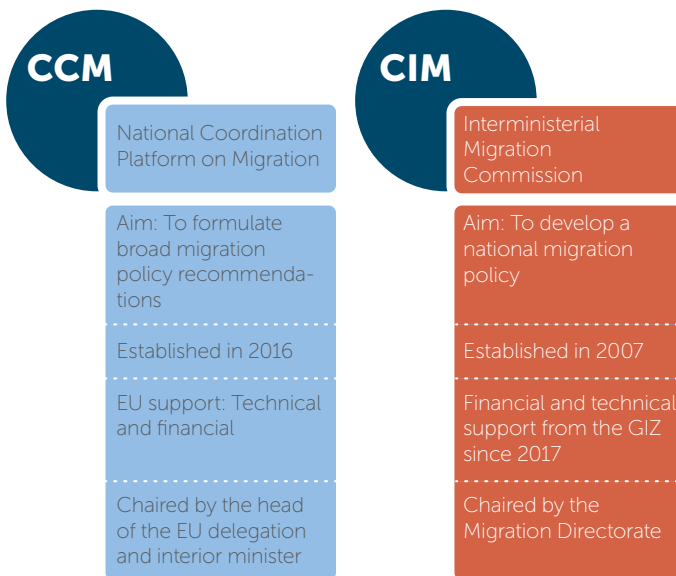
CCM

National Coordination Platform on Migration

Aim: To formulate broad migration policy recommendations

Established in 2016

EU support: Technical and financial

Chaired by the head of the EU delegation and interior minister

CIM

Interministerial Migration Commission

Aim: To develop a national migration policy

Established in 2007

Financial and technical support from the GIZ since 2017

Chaired by the Migration Directorate